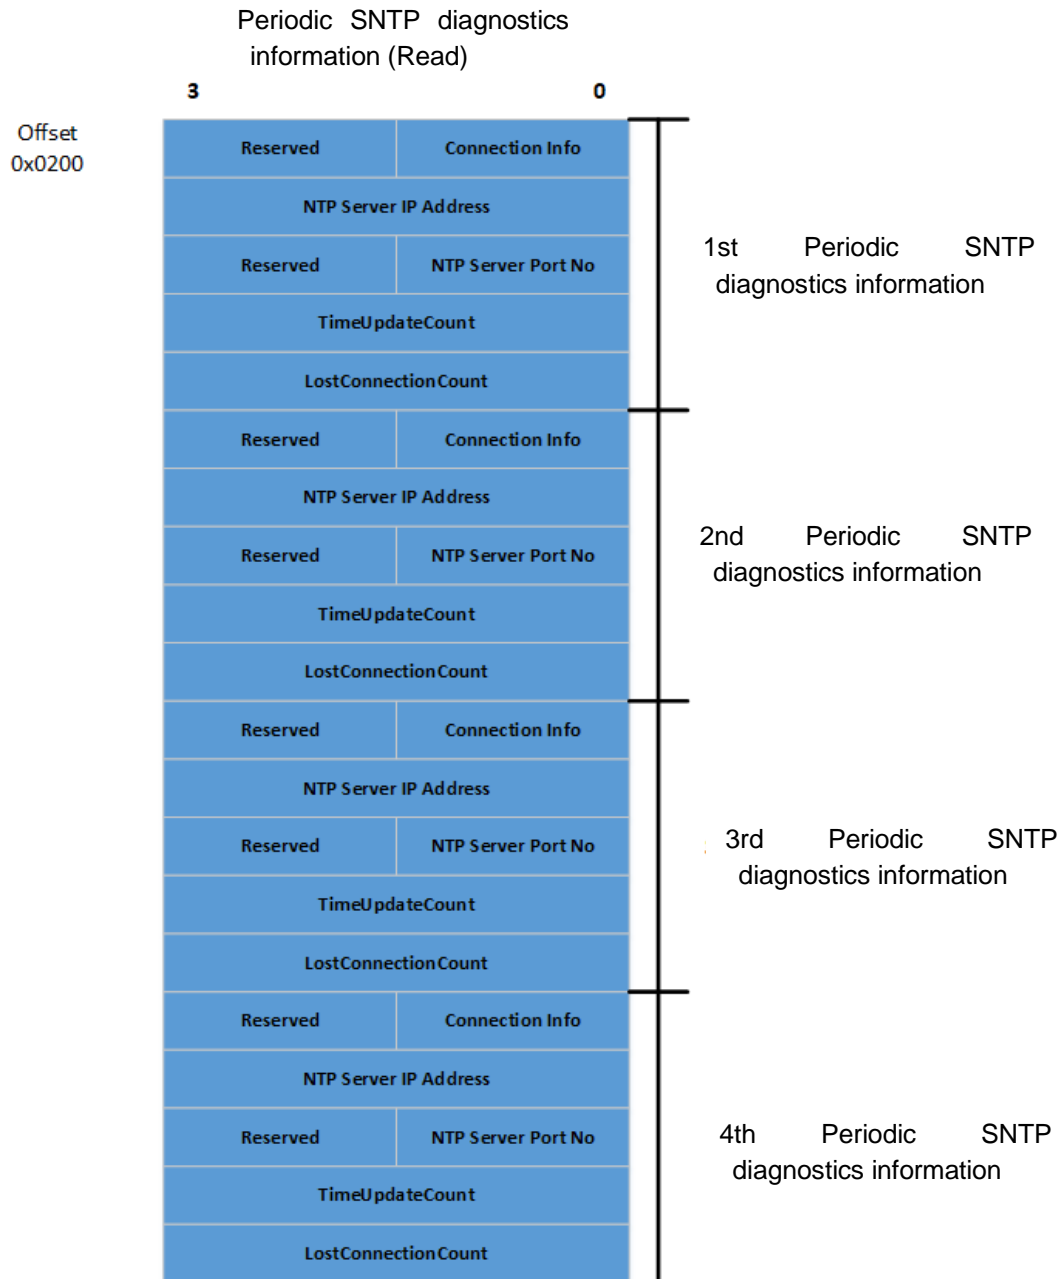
Periodic SNTP diagnostics information (Read)

3

0

Offset
0x0200

| Reserved | Connection Info |
|---|---|
| NTP Server IP Address | |
| Reserved | NTP Server Port No |
| TimeUpdateCount | |
| LostConnectionCount | |
| Reserved | Connection Info |
| NTP Server IP Address | |
| Reserved | NTP Server Port No |
| TimeUpdateCount | |
| LostConnectionCount | |
| Reserved | Connection Info |
| NTP Server IP Address | |
| Reserved | NTP Server Port No |
| TimeUpdateCount | |
| LostConnectionCount | |
| Reserved | Connection Info |
| NTP Server IP Address | |
| Reserved | NTP Server Port No |
| TimeUpdateCount | |
| LostConnectionCount | |

1st Periodic SNTP diagnostics information

2nd Periodic SNTP diagnostics information

3rd Periodic SNTP diagnostics information

4th Periodic SNTP diagnostics information